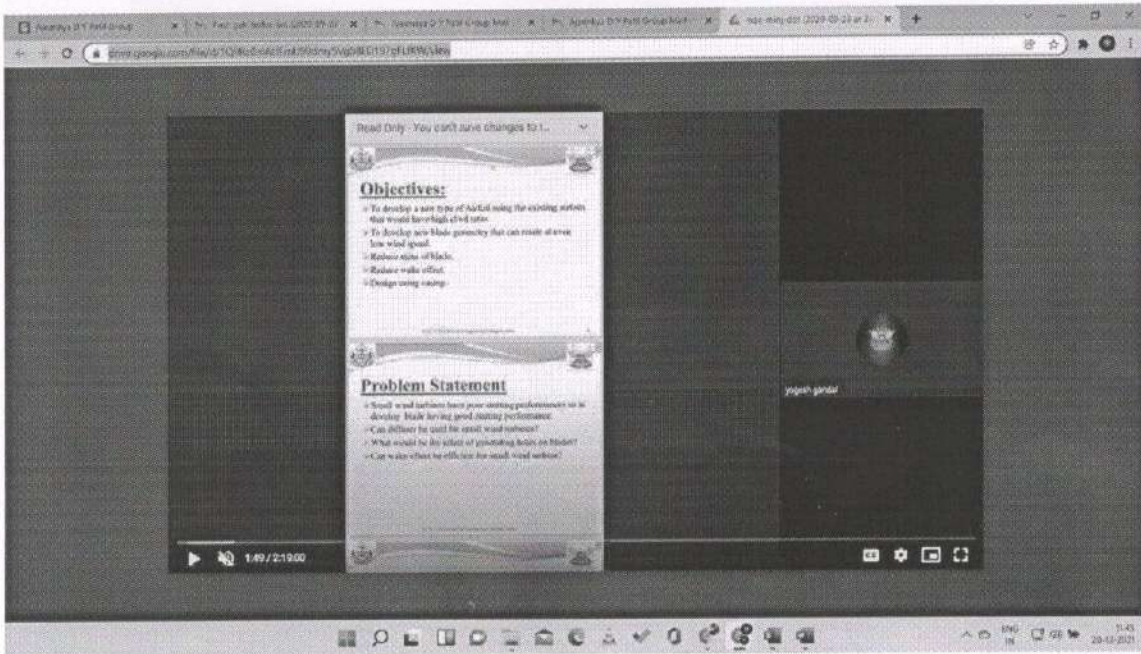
Read Only - You can't save changes to t...

Objectives:

➢ To develop a new type of Airfoil using the existing airfoils that would have high cl/cd ratio.
➢ To develop new blade geometry that can rotate at even low wind speed.
➢ Reduce noise of blade.
➢ Reduce wake effect.
➢ Design using casing.

Problem Statement

➢ Small wind turbines have poor starting performance so to develop blade having good starting performance.
➢ Can diffuser be used for small wind turbines?
➢ What would be the effect of generating holes on blades?
➢ Can wake effect be efficient for small wind turbine?

yogesh gandal

1:49 / 2:19:00

ENG IN

11:45
20-03-2021